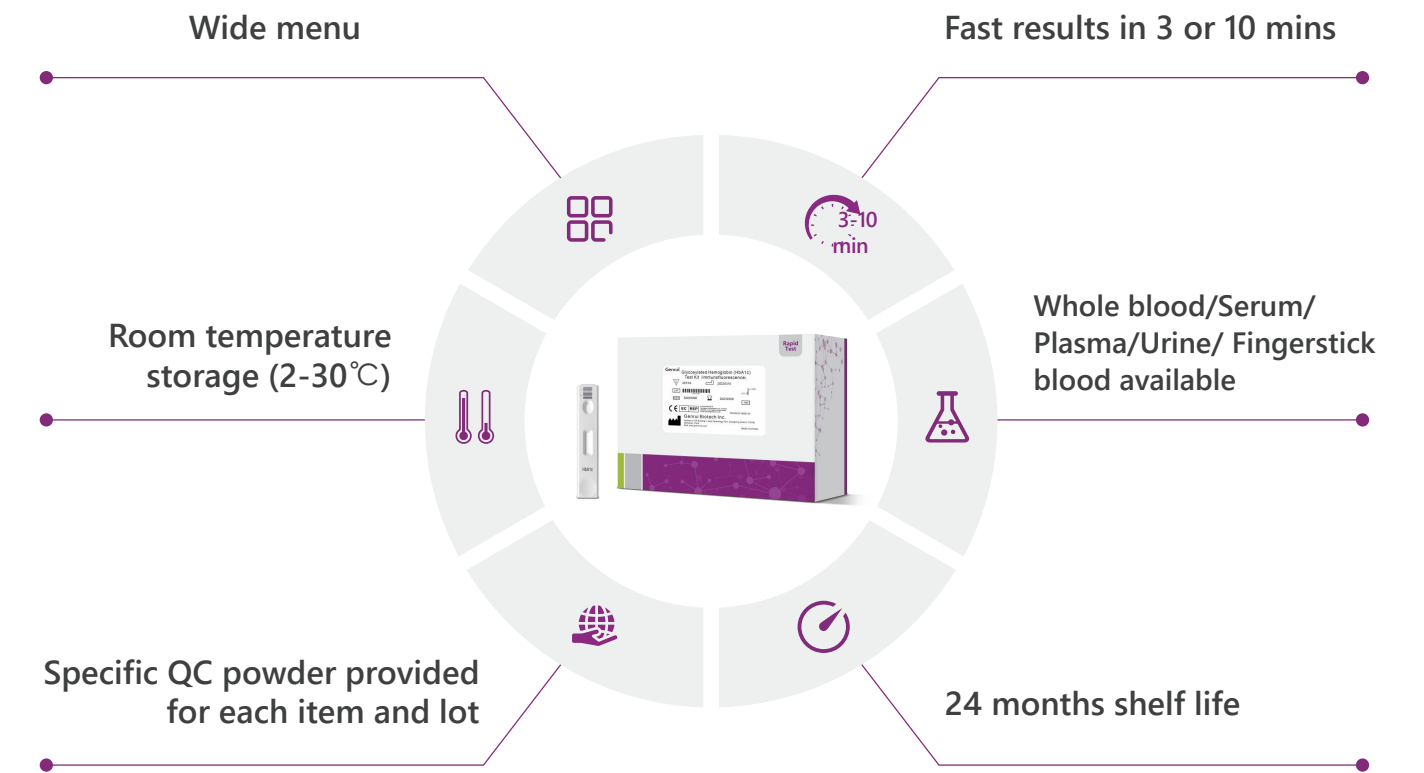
Wide menu

Fast results in 3 or 10 mins

3-10 min

Room temperature storage (2-30℃)

Whole blood/Serum/ Plasma/Urine/ Fingerstick blood available

Rapid Test

Genrui

Glycosylated Hemoglobin (HbA1c) Test Kit (Immunofluorescence)

Genrui Biotech Inc.

HbA1c

Specific QC powder provided for each item and lot

24 months shelf life